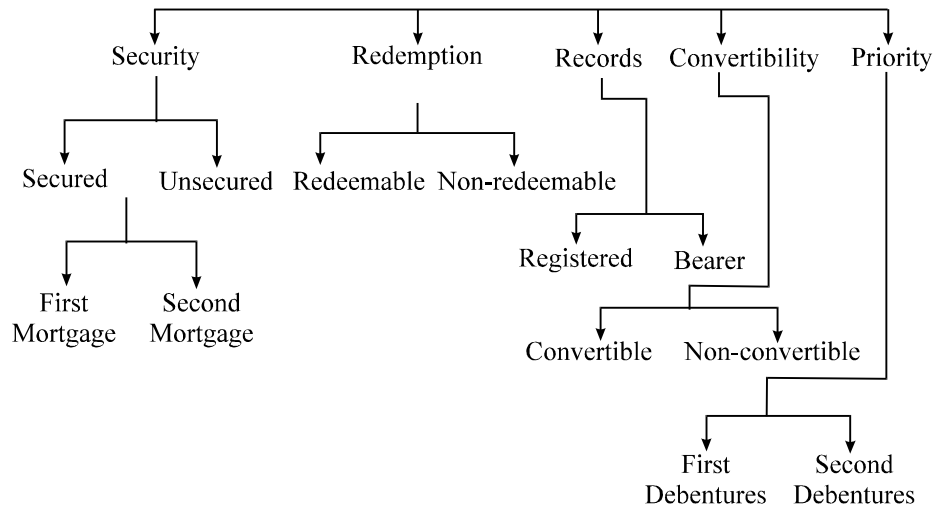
Security
Redemption
Records
Convertibility
Priority

Secured
Unsecured

Redeemable
Non-redeemable

Registered
Bearer

First Mortgage
Second Mortgage

Convertible
Non-convertible

First Debentures
Second Debentures